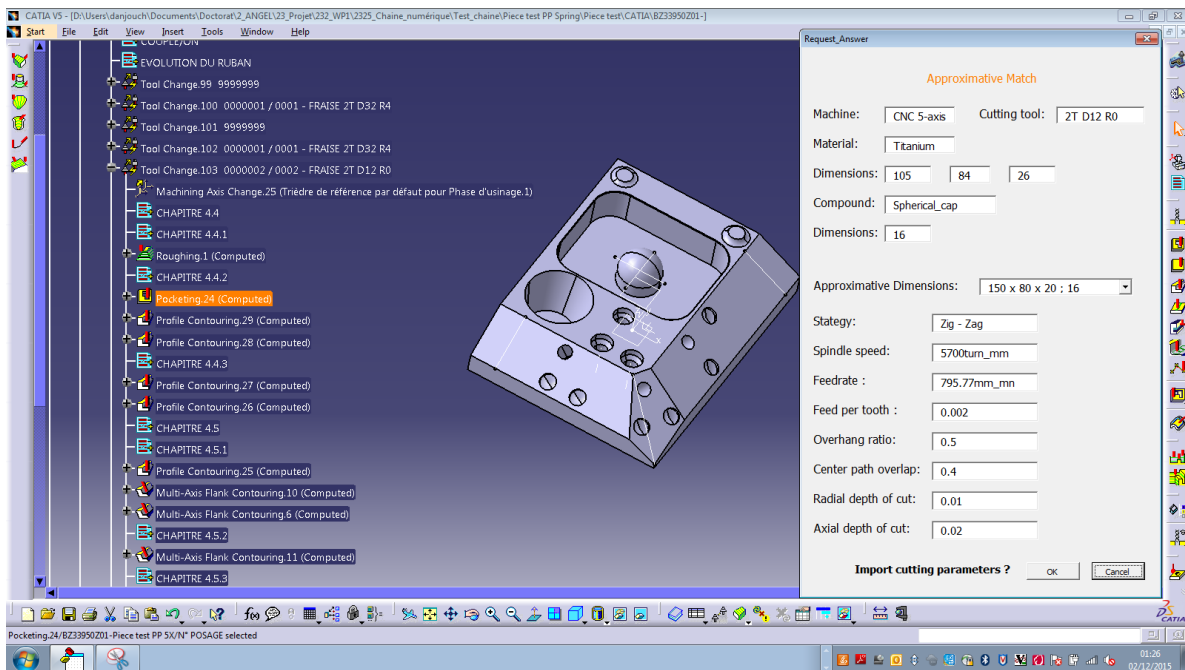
CATIA V5 - [D:\Users\danjouch\Documents\Doctorat\2_ANGEL\23_Projet\232_WP1\2325_Chaine_numérique\Test_chaine\Piece test PP Spring\Piece test\CATIA\BZ33950Z01-]

Start File Edit View Insert Tools Window Help

COUPLE/ON
EVOLUTION DU RUBAN
Tool Change.99 9999999
Tool Change.100 0000001 / 0001 - FRAISE 2T D32 R4
Tool Change.101 9999999
Tool Change.102 0000001 / 0001 - FRAISE 2T D32 R4
Tool Change.103 0000002 / 0002 - FRAISE 2T D12 R0
Machining Axis Change.25 (Trièdre de référence par défaut pour Phase d'usinage.1)
CHAPITRE 4.4
CHAPITRE 4.4.1
Roughing.1 (Computed)
CHAPITRE 4.4.2
Pocketing.24 (Computed)
Profile Contouring.29 (Computed)
Profile Contouring.28 (Computed)
CHAPITRE 4.4.3
Profile Contouring.27 (Computed)
Profile Contouring.26 (Computed)
CHAPITRE 4.5
CHAPITRE 4.5.1
Profile Contouring.25 (Computed)
Multi-Axis Flank Contouring.10 (Computed)
Multi-Axis Flank Contouring.6 (Computed)
CHAPITRE 4.5.2
Multi-Axis Flank Contouring.11 (Computed)
CHAPITRE 4.5.3

Request_Answer

Approximative Match

Machine: CNC 5-axis Cutting tool: 2T D12 R0
Material: Titanium
Dimensions: 105 84 26
Compound: Spherical_cap
Dimensions: 16

Approximative Dimensions: 150 x 80 x 20 ; 16

Stategy: Zig - Zag
Spindle speed: 5700turn_mm
Feedrate : 795.77mm_mn
Feed per tooth : 0.002
Overhang ratio: 0.5
Center path overlap: 0.4
Radial depth of cut: 0.01
Axial depth of cut: 0.02

Import cutting parameters ? OK Cancel

Pocketing.24/BZ33950Z01-Piece test PP 5X/N° POSAGE selected

01:26
02/12/2015